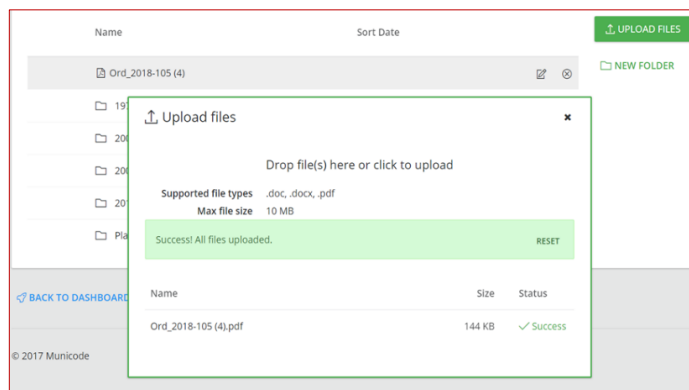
Name

Sort Date

UPLOAD FILES

Ord_2018-105 (4)

NEW FOLDER

19

20

20

20

Pla

BACK TO DASHBOARD

© 2017 Municode

Upload files

×

Drop file(s) here or click to upload

Supported file types .doc, .docx, .pdf

Max file size 10 MB

Success! All files uploaded.

RESET

| Name | Size | Status |
|---|---|---|
| Ord_2018-105 (4).pdf | 144 KB | ✓ Success |